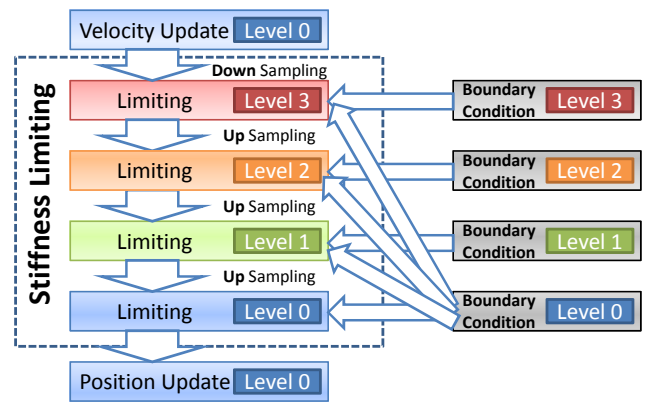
Velocity Update Level 0

Stiffness Limiting

Down Sampling

Limiting Level 3

Up Sampling

Limiting Level 2

Up Sampling

Limiting Level 1

Up Sampling

Limiting Level 0

Position Update Level 0

Boundary Condition Level 3

Boundary Condition Level 2

Boundary Condition Level 1

Boundary Condition Level 0